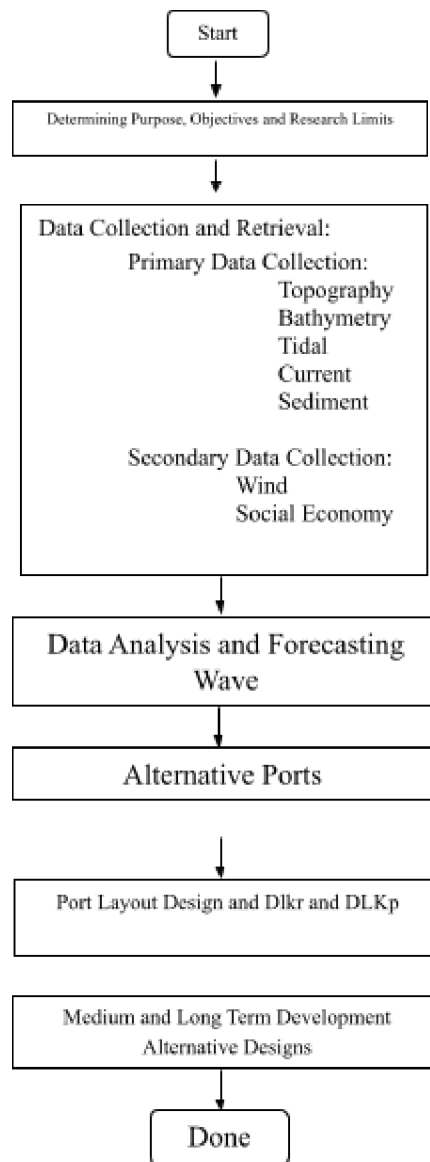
Start

Determining Purpose, Objectives and Research Limits

Data Collection and Retrieval:
Primary Data Collection:
Topography
Bathymetry
Tidal
Current
Sediment

Secondary Data Collection:
Wind
Social Economy

Data Analysis and Forecasting Wave

Alternative Ports

Port Layout Design and Dlkr and DLKp

Medium and Long Term Development Alternative Designs

Done